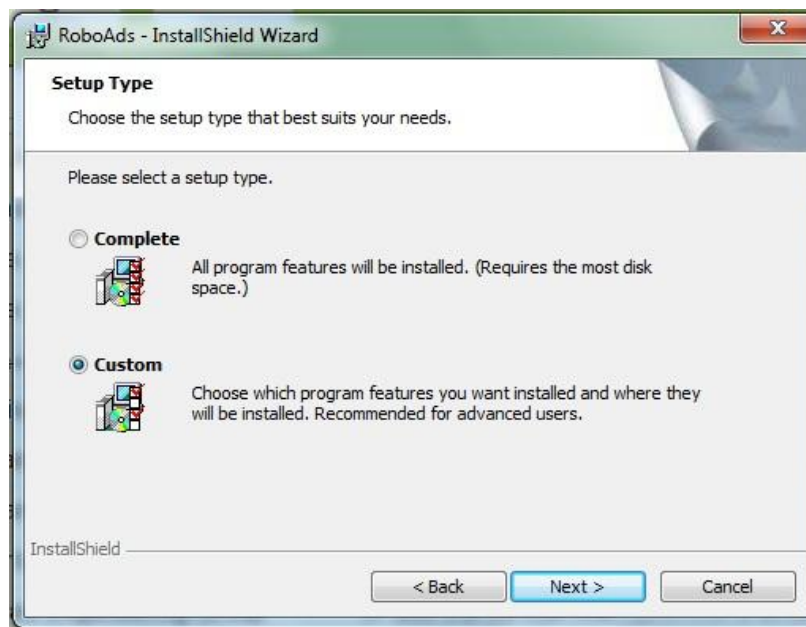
RoboAds - InstallShield Wizard

Setup Type

Choose the setup type that best suits your needs.

Please select a setup type.

Complete

All program features will be installed. (Requires the most disk space.)

Custom

Choose which program features you want installed and where they will be installed. Recommended for advanced users.

InstallShield

< Back

Next >

Cancel